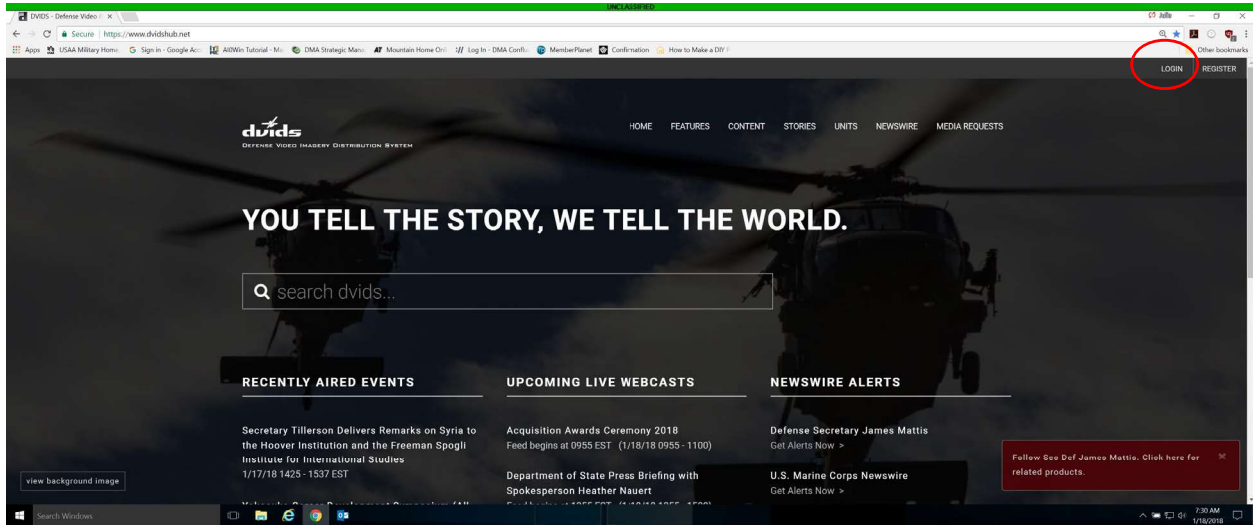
UNCLASSIFIED

DVIDS - Defense Video I ×

Julie

Secure | https://www.dvidshub.net

Apps USAA Military Home G Sign in - Google Acc AXWin Tutorial - Ma DMA Strategic Mana Mountain Home Onl Log In - DMA Confl MemberPlanet Confirmation How to Make a DIY F

Other bookmarks

LOGIN REGISTER

dvids
DEFENSE VIDEO IMAGERY DISTRIBUTION SYSTEM

HOME FEATURES CONTENT STORIES UNITS NEWSWIRE MEDIA REQUESTS

YOU TELL THE STORY, WE TELL THE WORLD.

search dvids...

RECENTLY AIRED EVENTS

Secretary Tillerson Delivers Remarks on Syria to the Hoover Institution and the Freeman Spogli Institute for International Studies
1/17/18 1425 - 1537 EST

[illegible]

UPCOMING LIVE WEBCASTS

Acquisition Awards Ceremony 2018
Feed begins at 0955 EST (1/18/18 0955 - 1100)

Department of State Press Briefing with Spokesperson Heather Nauert
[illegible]

NEWSWIRE ALERTS

Defense Secretary James Mattis
Get Alerts Now >

U.S. Marine Corps Newswire
Get Alerts Now >

Follow Sec Def James Mattis. Click here for related products.

view background image

Search Windows

7:30 AM
1/18/2018